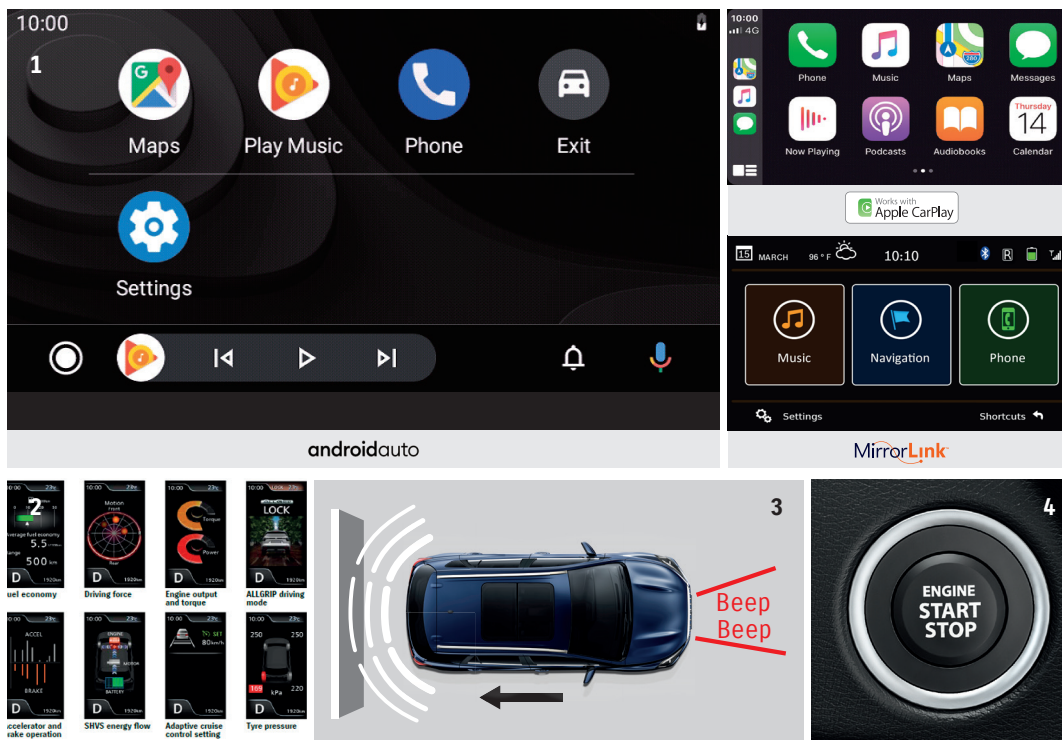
10:00
1
Maps
Play Music
Phone
Exit
Settings
androidauto

10:00
4G
Phone
Music
Maps
Messages
Now Playing
Podcasts
Audiobooks
Thursday
14
Calendar
Works with
Apple CarPlay

15 MARCH
96 ° F
10:10
R
Music
Navigation
Phone
Settings
Shortcuts
MirrorLink

2
10:00
Average fuel economy
5.5
Range
500 km
D
1920km
uel economy
10:00
Motion
Front
Rear
D
1920km
Driving force
10:00
Torque
Power
D
1920km
Engine output and torque
10:00
LOCK
D
1920km
ALLGRIP driving mode
ACCEL
BRAKE
ccelerator and rake operation
ENGINE
MOTOR
BATTERY
D
1920km
SHVS energy flow
SET
80km/h
D
1920km
Adaptive cruise control setting
250
250
kPa
220
D
1920km
Tyre pressure

3
Beep
Beep

4
ENGINE
START
STOP